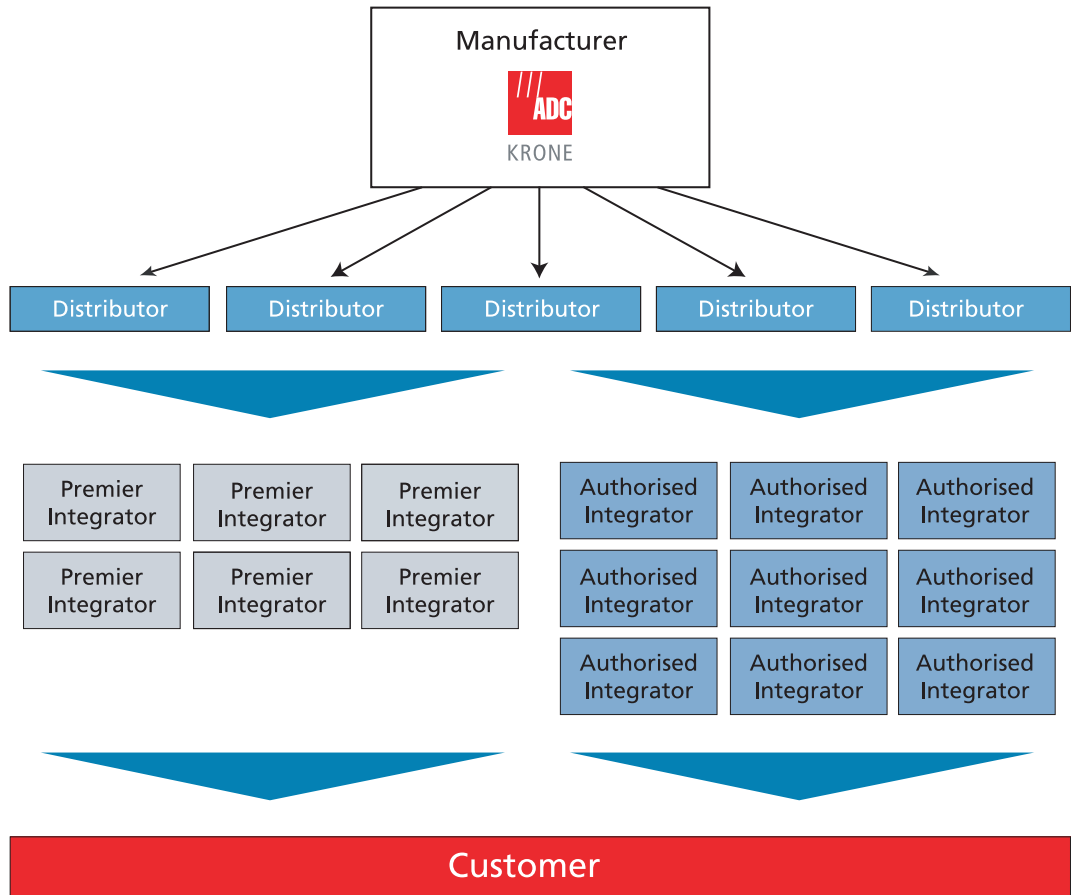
Manufacturer

ADC

KRONE

Distributor
Distributor
Distributor
Distributor
Distributor

Premier Integrator
Premier Integrator
Premier Integrator
Premier Integrator
Premier Integrator
Premier Integrator

Authorised Integrator
Authorised Integrator
Authorised Integrator
Authorised Integrator
Authorised Integrator
Authorised Integrator
Authorised Integrator
Authorised Integrator
Authorised Integrator

Customer